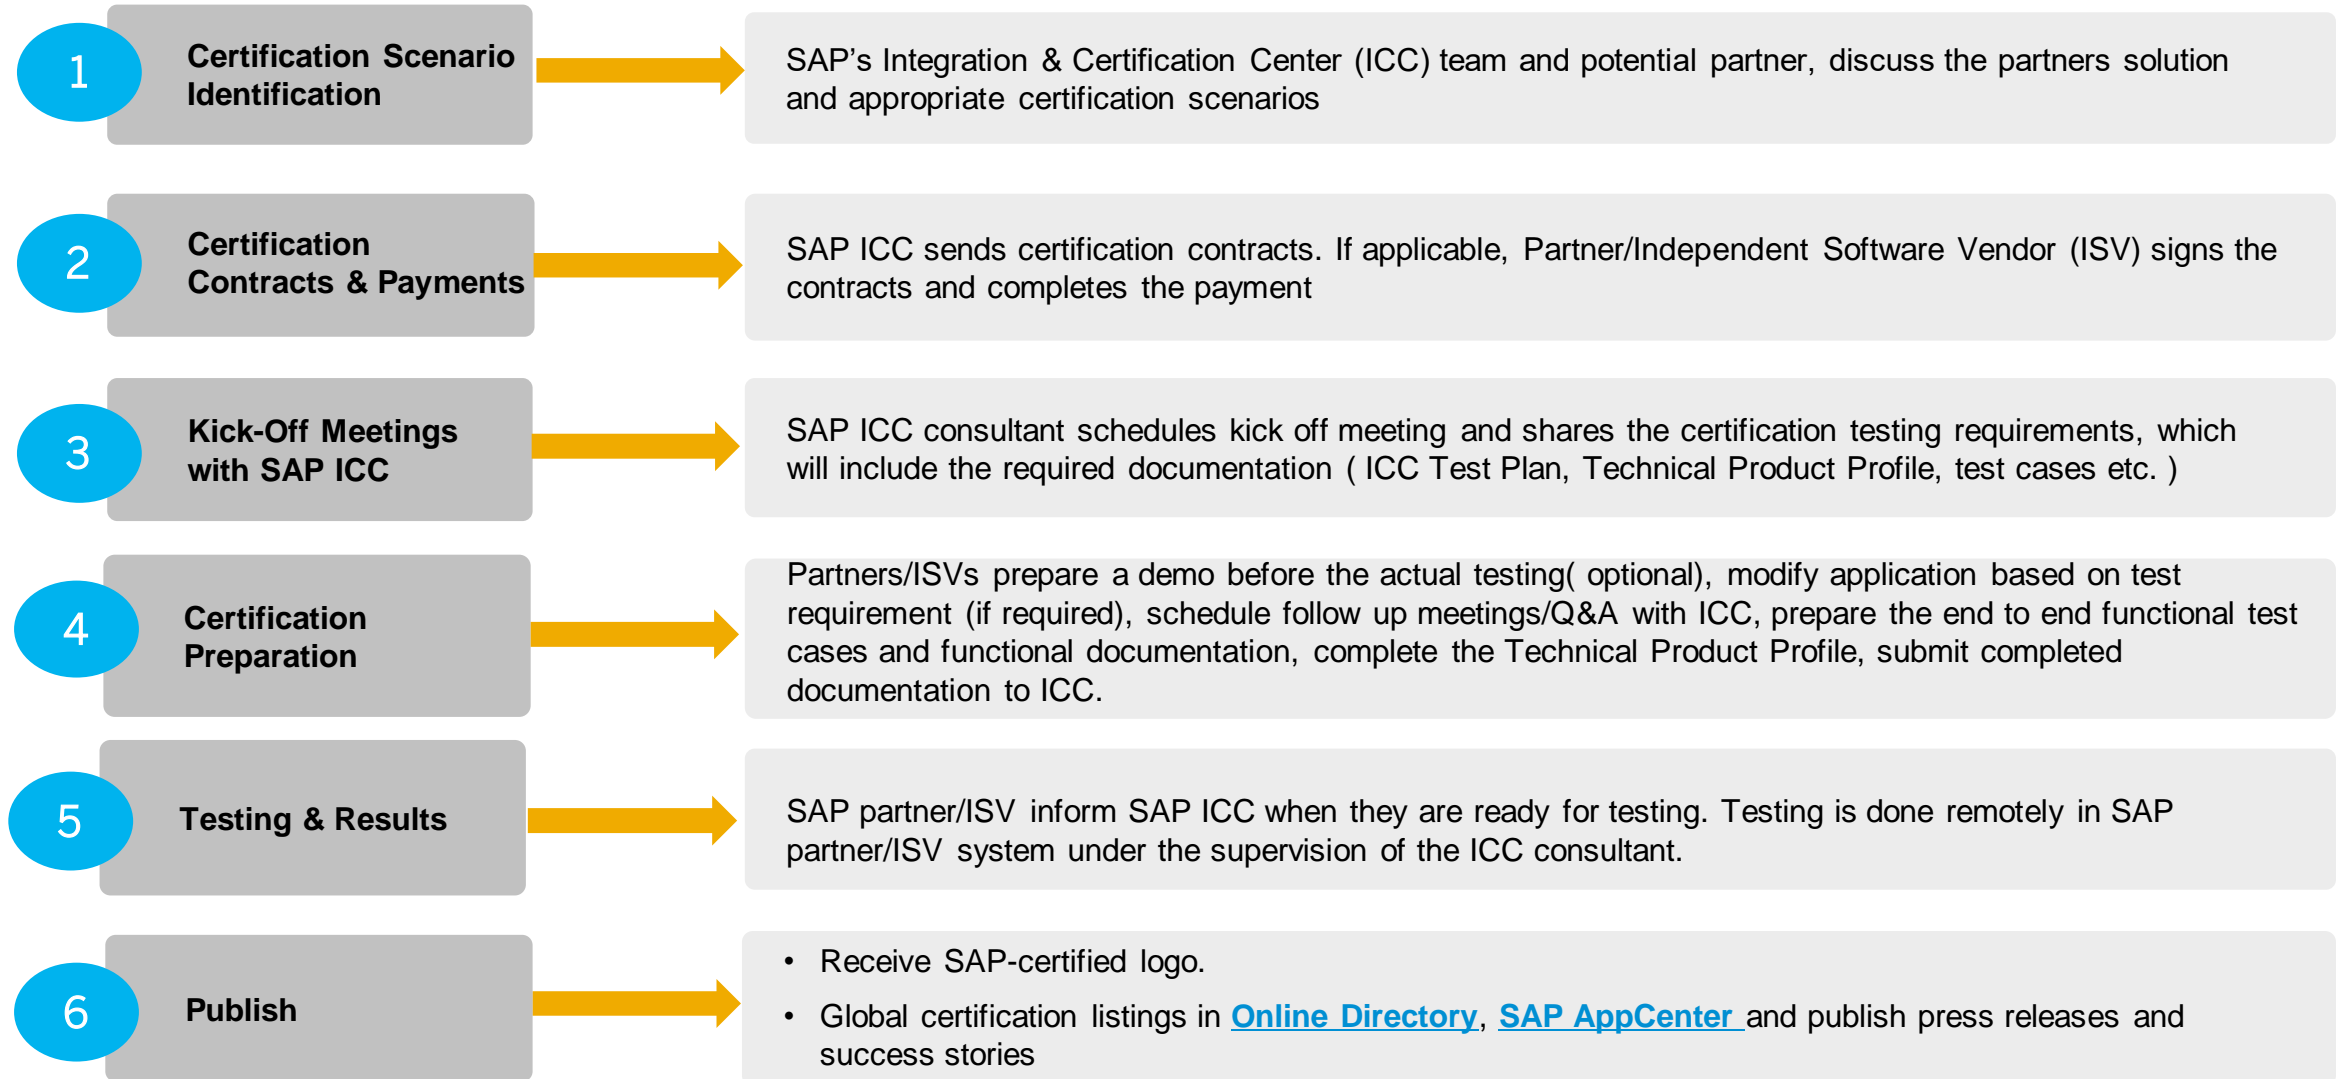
1

Certification Scenario Identification

SAP’s Integration & Certification Center (ICC) team and potential partner, discuss the partners solution and appropriate certification scenarios

2

Certification Contracts & Payments

SAP ICC sends certification contracts. If applicable, Partner/Independent Software Vendor (ISV) signs the contracts and completes the payment

3

Kick-Off Meetings with SAP ICC

SAP ICC consultant schedules kick off meeting and shares the certification testing requirements, which will include the required documentation ( ICC Test Plan, Technical Product Profile, test cases etc. )

4

Certification Preparation

Partners/ISVs prepare a demo before the actual testing( optional), modify application based on test requirement (if required), schedule follow up meetings/Q&A with ICC, prepare the end to end functional test cases and functional documentation, complete the Technical Product Profile, submit completed documentation to ICC.

5

Testing & Results

SAP partner/ISV inform SAP ICC when they are ready for testing. Testing is done remotely in SAP partner/ISV system under the supervision of the ICC consultant.

6

Publish

• Receive SAP-certified logo.
• Global certification listings in Online Directory, SAP AppCenter and publish press releases and success stories